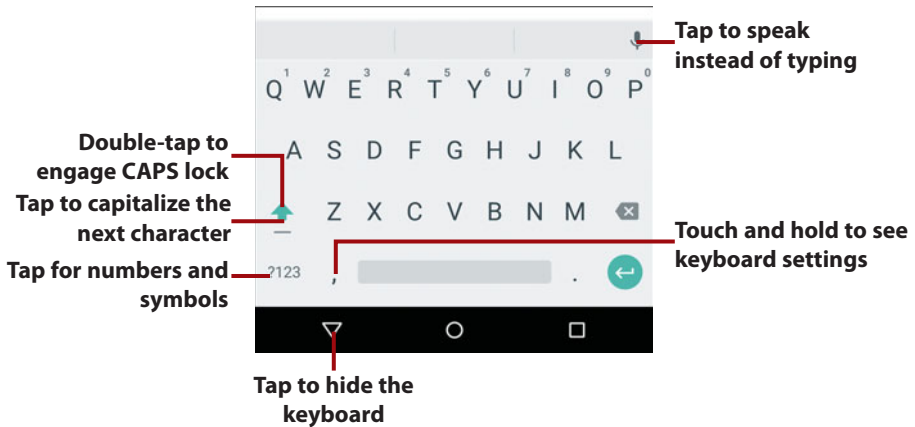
Tap to speak instead of typing

1 2 3 4 5 6 7 8 9 0
Q W E R T Y U I O P

Double-tap to engage CAPS lock

A S D F G H J K L

Tap to capitalize the next character

Z X C V B N M

Touch and hold to see keyboard settings

Tap for numbers and symbols

?123 , .

Tap to hide the keyboard